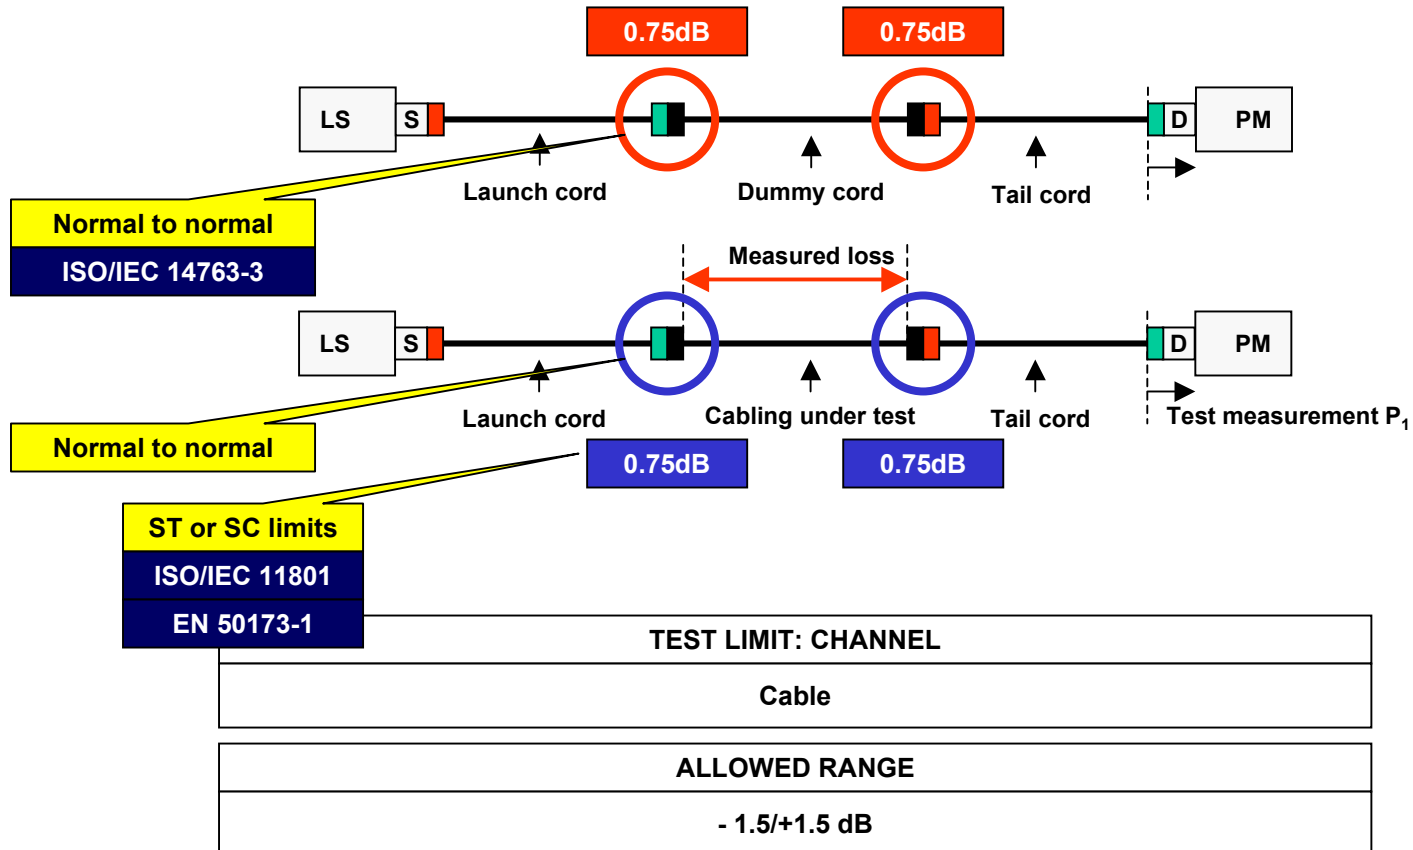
0.75dB

0.75dB

LS

S

D

PM

Launch cord

Dummy cord

Tail cord

Normal to normal

ISO/IEC 14763-3

Measured loss

LS

S

D

PM

Launch cord

Cabling under test

Tail cord

Test measurement $P_1$

Normal to normal

0.75dB

0.75dB

ST or SC limits

ISO/IEC 11801

EN 50173-1

TEST LIMIT: CHANNEL

Cable

ALLOWED RANGE

- 1.5/+1.5 dB